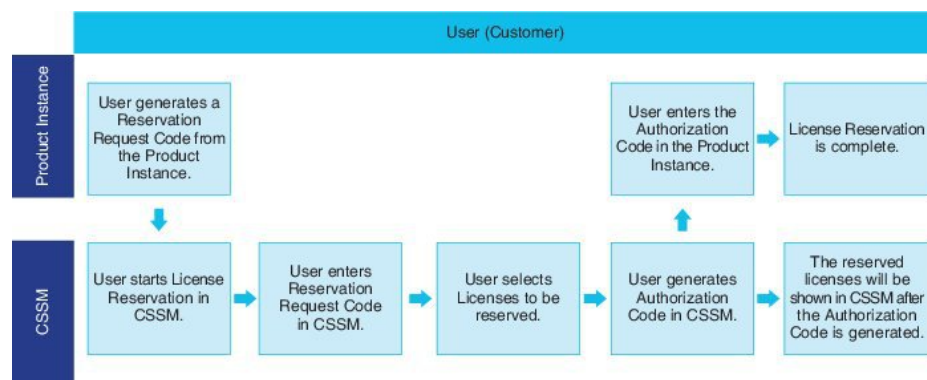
User (Customer)

Product Instance

User generates a Reservation Request Code from the Product Instance.

User enters the Authorization Code in the Product Instance.

License Reservation is complete.

CSSM

User starts License Reservation in CSSM.

User enters Reservation Request Code in CSSM.

User selects Licenses to be reserved.

User generates Authorization Code in CSSM.

The reserved licenses will be shown in CSSM after the Authorization Code is generated.